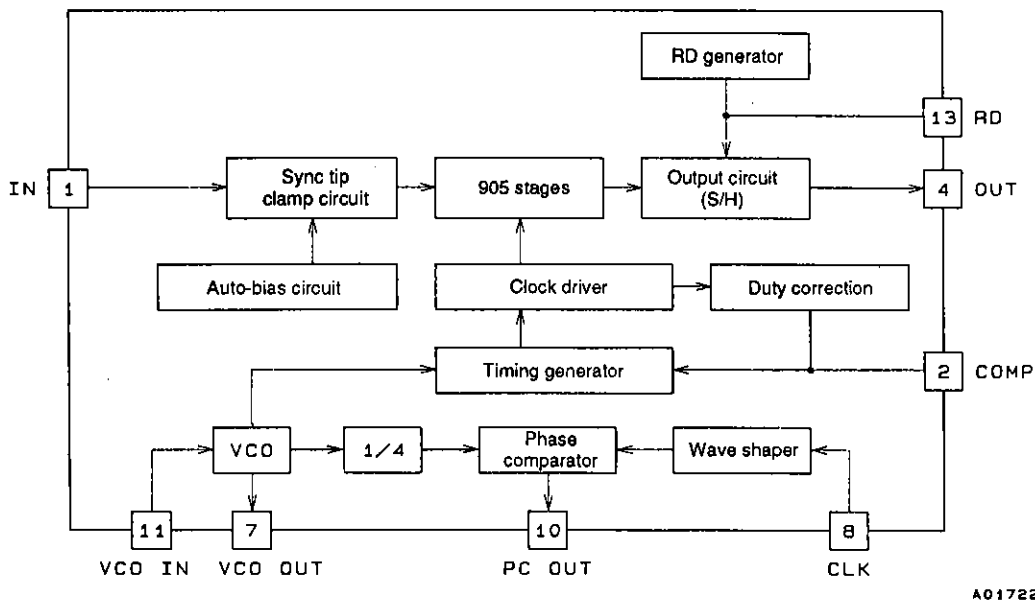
RD generator

13 RD

IN 1

Sync tip clamp circuit

905 stages

Output circuit (S/H)

4 OUT

Auto-bias circuit

Clock driver

Duty correction

Timing generator

2 COMP

VCO

1/4

Phase comparator

Wave shaper

11

7

10

8

VCO IN

VCO OUT

PC OUT

CLK

A01722